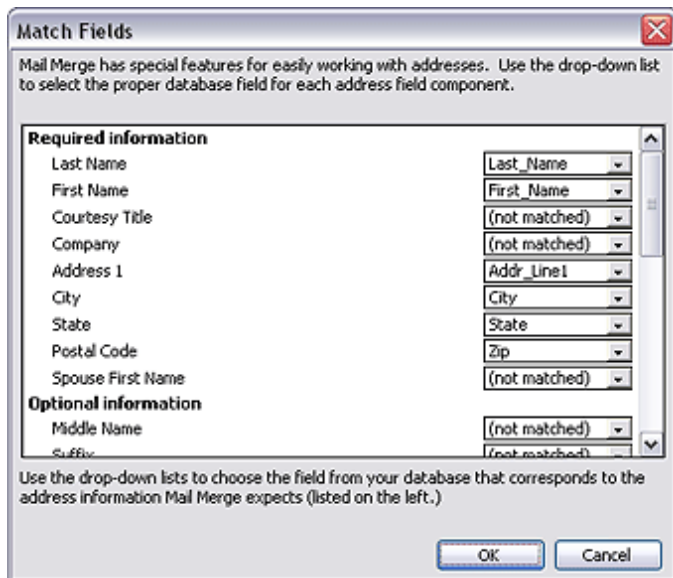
Match Fields

Mail Merge has special features for easily working with addresses. Use the drop-down list to select the proper database field for each address field component.

| Required information | |
|---|---|
| Last Name | Last_Name |
| First Name | First_Name |
| Courtesy Title | (not matched) |
| Company | (not matched) |
| Address 1 | Addr_Line1 |
| City | City |
| State | State |
| Postal Code | Zip |
| Spouse First Name | (not matched) |

| Optional information | |
|---|---|
| Middle Name | (not matched) |
| Suffix | (not matched) |

Use the drop-down lists to choose the field from your database that corresponds to the address information Mail Merge expects (listed on the left.)

OK Cancel